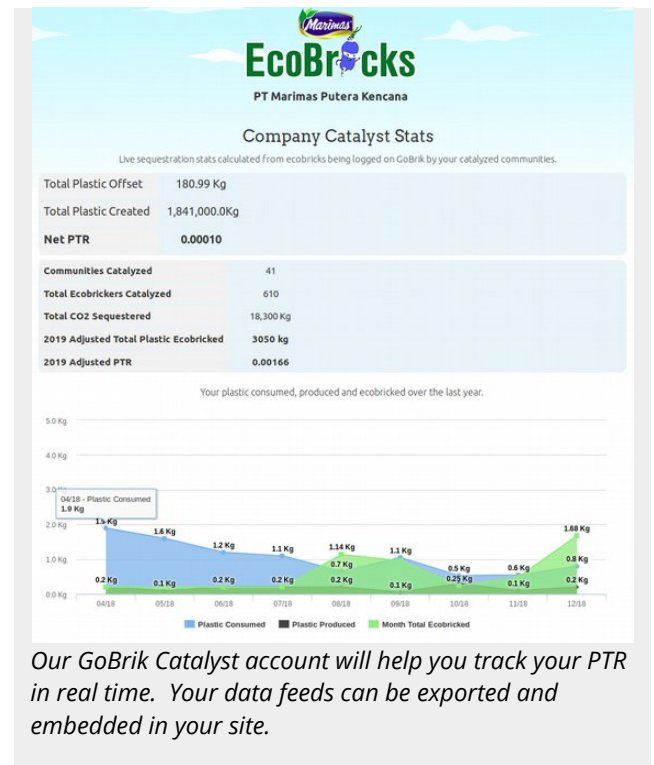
Marimas

EcoBricks

PT Marimas Putera Kencana

Company Catalyst Stats

Live sequestration stats calculated from ecobricks being logged on GoBrik by your catalyzed communities.

| Total Plastic Offset | 180.99 Kg |
|---|---|
| Total Plastic Created | 1,841,000.0Kg |
| Net PTR | 0.00010 |

| Communities Catalyzed | 41 |
|---|---|
| Total Ecobrickers Catalyzed | 610 |
| Total CO2 Sequestered | 18,300 Kg |
| 2019 Adjusted Total Plastic Ecobricked | 3050 kg |
| 2019 Adjusted PTR | 0.00166 |

Your plastic consumed, produced and ecobricked over the last year.

5.0 Kg
4.0 Kg
3.0
2.0 Kg
1.0 Kg
0.0 Kg

04/18 - Plastic Consumed
1.9 Kg

1.9 Kg 1.6 Kg 1.2 Kg 1.1 Kg 1.14 Kg 1.1 Kg 0.7 Kg 0.5 Kg 0.6 Kg 1.68 Kg 0.8 Kg
0.2 Kg 0.1 Kg 0.2 Kg 0.2 Kg 0.2 Kg 0.1 Kg 0.25 Kg 0.1 Kg 0.2 Kg

04/18 05/18 06/18 07/18 08/18 09/18 10/18 11/18 12/18

Plastic Consumed Plastic Produced Month Total Ecobricked

Our GoBrik Catalyst account will help you track your PTR in real time. Your data feeds can be exported and embedded in your site.